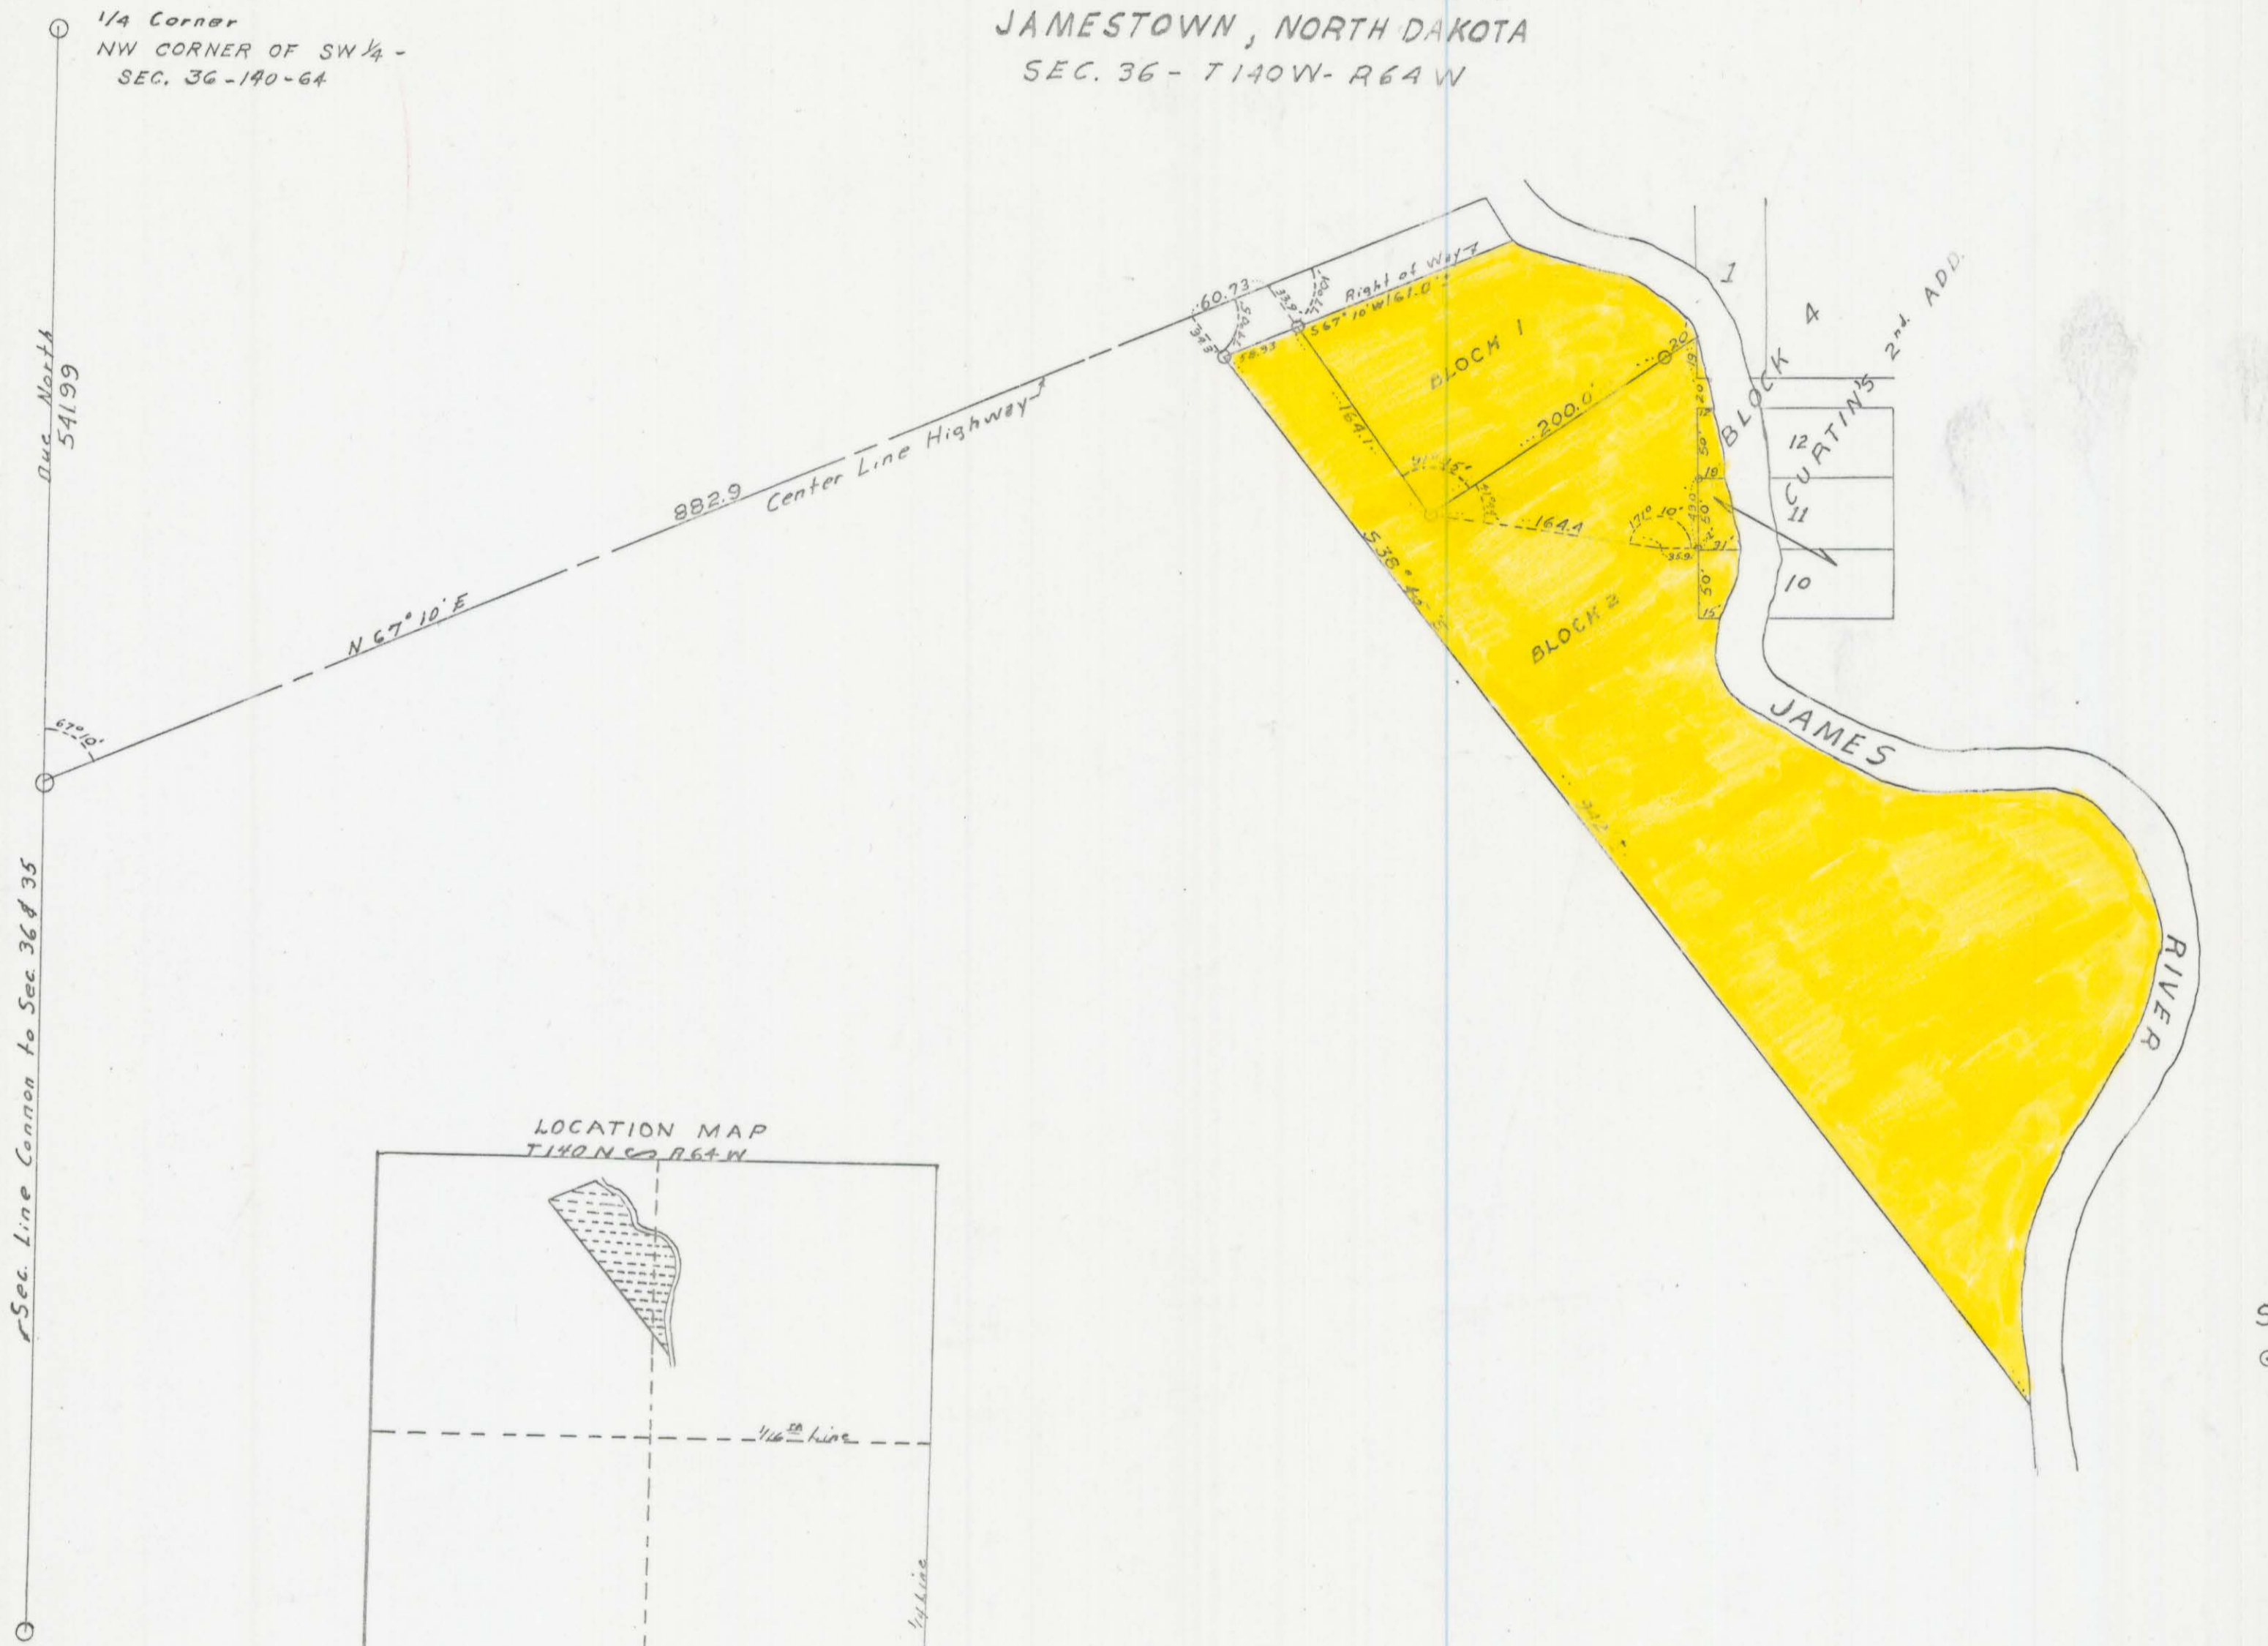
1/4 Corner
NW CORNER OF SW1/4 -
SEC. 36 - 140 - 64

JAMESTOWN, NORTH DAKOTA
SEC. 36 - T140W - R64W

Due North
541.99

Sec. Line Common to Sec. 36 & 35

$67°10'$

N 67° 10' E

882.9

Center Line Highway

60.73

Right of Way

S67° 10' W 161.0'

58.93

BLOCK 1

164.1

200.0'

20

164.4

$171° 10'$

BLOCK 2

S 38° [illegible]

1

BLOCK 4

CURTIN'S 2nd. ADD.

12

11

10

50

20

19

50

15

JAMES

RIVER

LOCATION MAP
T140N & R64W

1/16th Line

1/4 Line